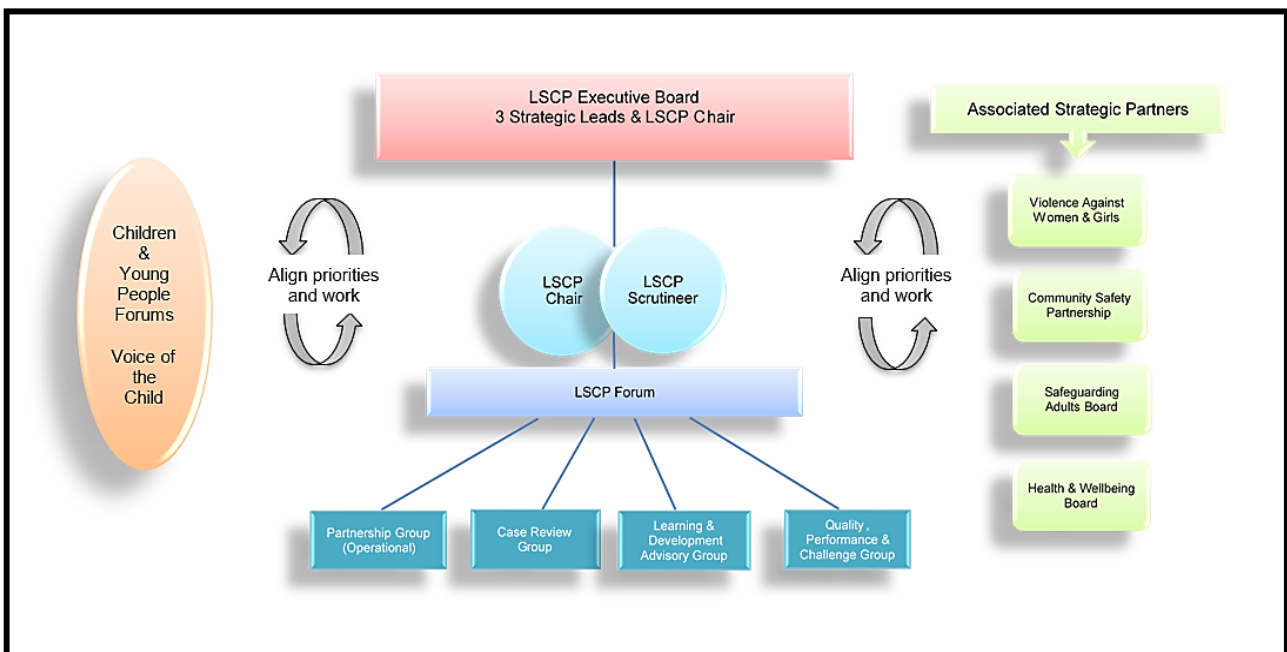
LSCP Executive Board
3 Strategic Leads & LSCP Chair

Associated Strategic Partners

Children & Young People Forums

Voice of the Child

Align priorities and work

LSCP Chair

LSCP Scrutineer

Align priorities and work

Violence Against Women & Girls

Community Safety Partnership

Safeguarding Adults Board

Health & Wellbeing Board

LSCP Forum

Partnership Group (Operational)

Case Review Group

Learning & Development Advisory Group

Quality , Performance & Challenge Group